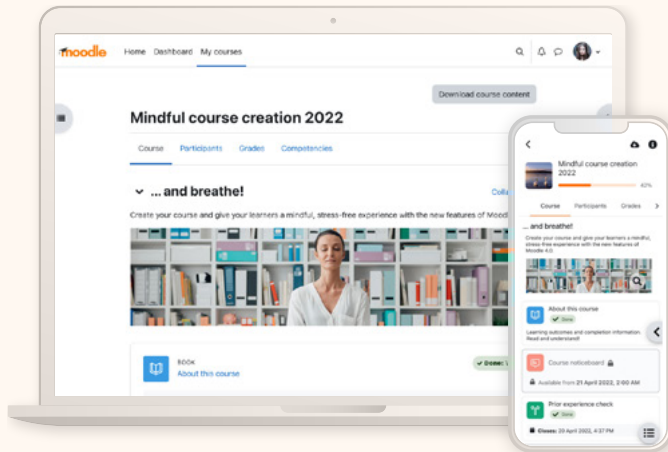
moodle Home Dashboard My courses

Download course content

Mindful course creation 2022

Course Participants Grades Competencies

... and breathe!

Colla

Create your course and give your learners a mindful, stress-free experience with the new features of Mood

BOOK
About this course

Done: V

Mindful course creation 2022

42%

Course Participants Grades

... and breathe!

Create your course and give your learners a mindful, stress-free experience with the new features of Moodle 4.0.

About this course
Done

Learning outcomes and completion information. Read and understand!

Course noticeboard

Available from 21 April 2022, 2:00 AM

Prior experience check
Done

Closes: 29 April 2022, 4:37 PM